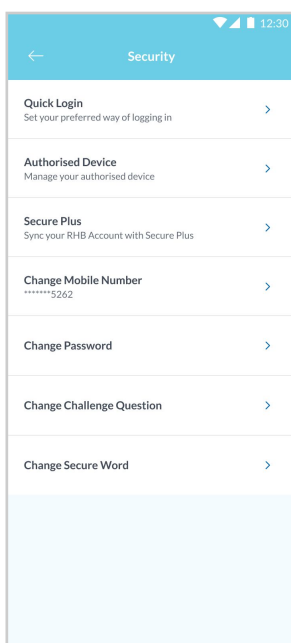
12:30

Security

Quick Login
Set your preferred way of logging in

Authorised Device
Manage your authorised device

Secure Plus
Sync your RHB Account with Secure Plus

Change Mobile Number
*******5262

Change Password

Change Challenge Question

Change Secure Word